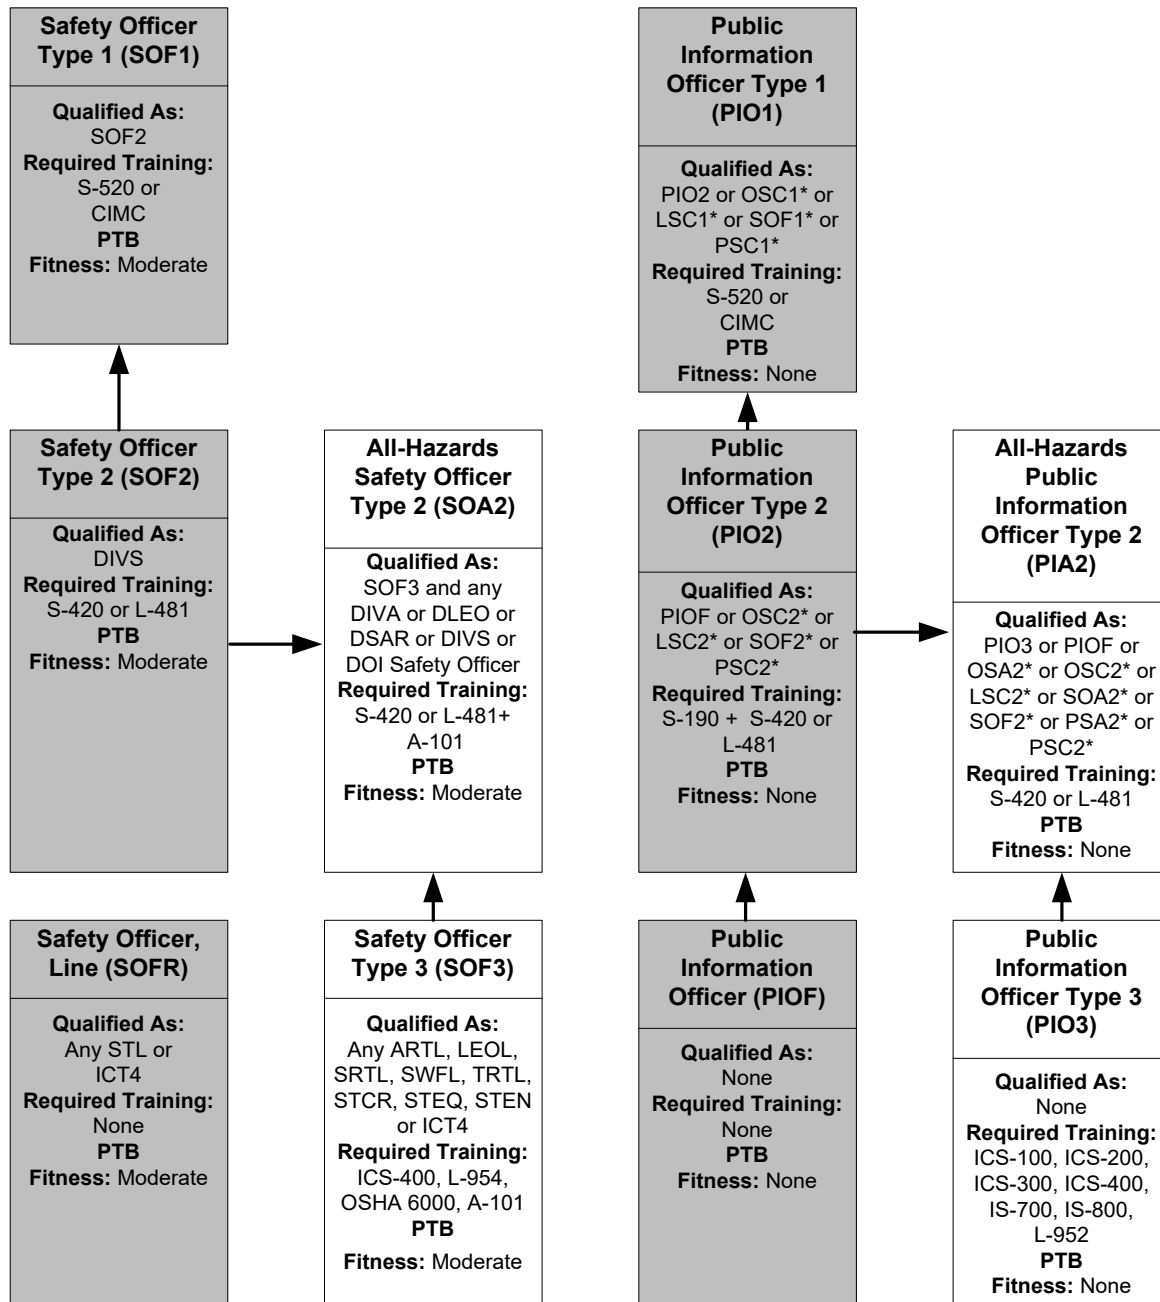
Safety Officer Type 1 (SOF1)

Qualified As: SOF2
Required Training: S-520 or CIMC
PTB
Fitness: Moderate

Safety Officer Type 2 (SOF2)

Qualified As: DIVS
Required Training: S-420 or L-481
PTB
Fitness: Moderate

Safety Officer, Line (SOFR)

Qualified As: Any STL or ICT4
Required Training: None
PTB
Fitness: Moderate

All-Hazards Safety Officer Type 2 (SOA2)

Qualified As: SOF3 and any DIVA or DLEO or DSAR or DIVS or DOI Safety Officer
Required Training: S-420 or L-481+ A-101
PTB
Fitness: Moderate

Safety Officer Type 3 (SOF3)

Qualified As: Any ARTL, LEOL, SRTL, SWFL, TRTL, STCR, STEQ, STEN or ICT4
Required Training: ICS-400, L-954, OSHA 6000, A-101
PTB
Fitness: Moderate

Public Information Officer Type 1 (PIO1)

Qualified As: PIO2 or OSC1* or LSC1* or SOF1* or PSC1*
Required Training: S-520 or CIMC
PTB
Fitness: None

Public Information Officer Type 2 (PIO2)

Qualified As: PIOF or OSC2* or LSC2* or SOF2* or PSC2*
Required Training: S-190 + S-420 or L-481
PTB
Fitness: None

Public Information Officer (PIOF)

Qualified As: None
Required Training: None
PTB
Fitness: None

All-Hazards Public Information Officer Type 2 (PIA2)

Qualified As: PIO3 or PIOF or OSA2* or OSC2* or LSC2* or SOA2* or SOF2* or PSA2* or PSC2*
Required Training: S-420 or L-481
PTB
Fitness: None

Public Information Officer Type 3 (PIO3)

Qualified As: None
Required Training: ICS-100, ICS-200, ICS-300, ICS-400, IS-700, IS-800, L-952
PTB
Fitness: None